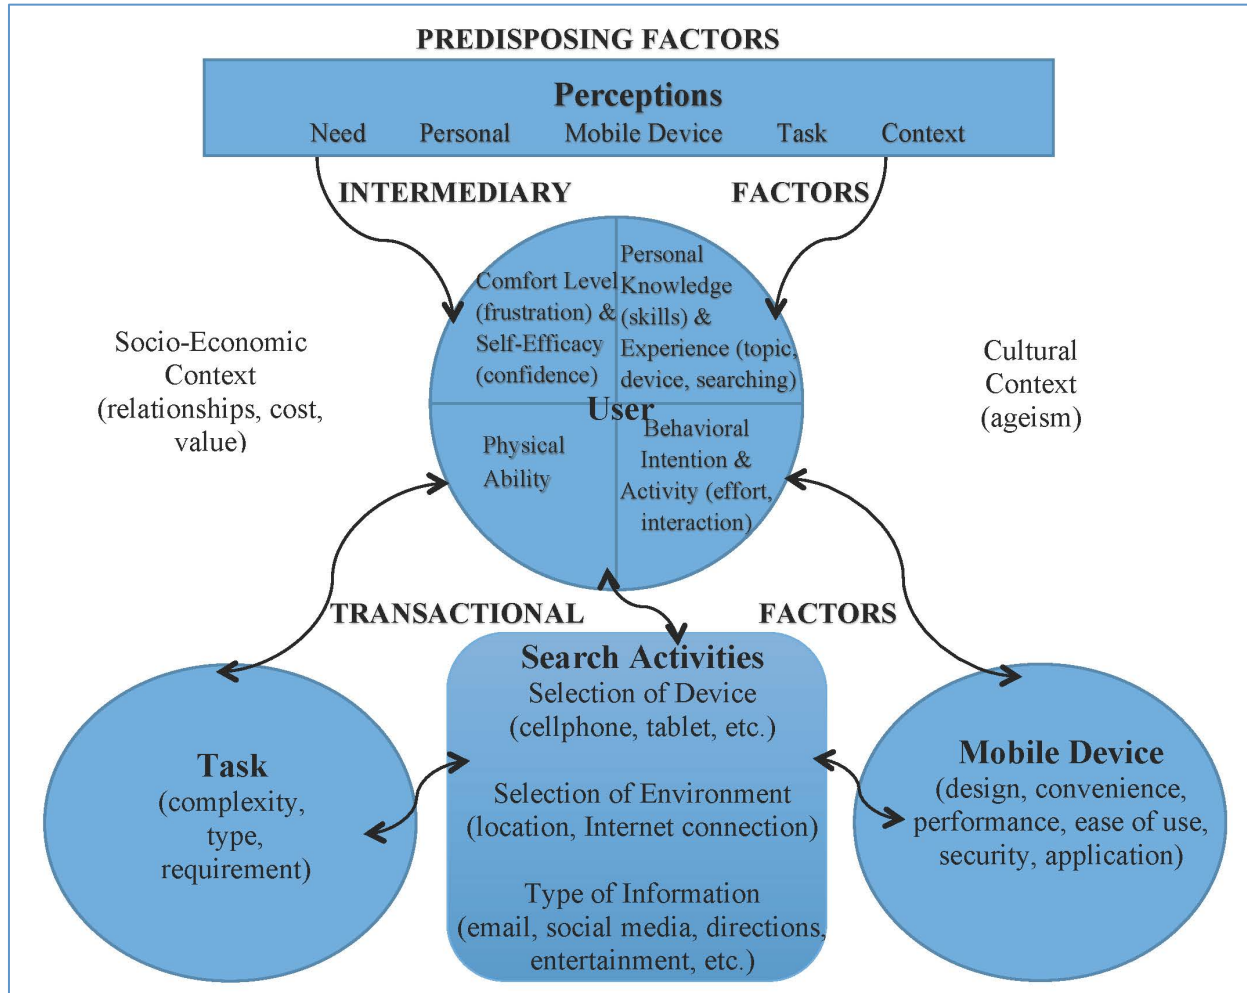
PREDISPOSING FACTORS

Perceptions

Need Personal Mobile Device Task Context

INTERMEDIARY FACTORS

Comfort Level (frustration) & Self-Efficacy (confidence)

Personal Knowledge (skills) & Experience (topic, device, searching)

User

Physical Ability

Behavioral Intention & Activity (effort, interaction)

Socio-Economic Context (relationships, cost, value)

Cultural Context (ageism)

TRANSACTIONAL FACTORS

Search Activities
Selection of Device (cellphone, tablet, etc.)

Selection of Environment (location, Internet connection)

Type of Information (email, social media, directions, entertainment, etc.)

Task (complexity, type, requirement)

Mobile Device (design, convenience, performance, ease of use, security, application)